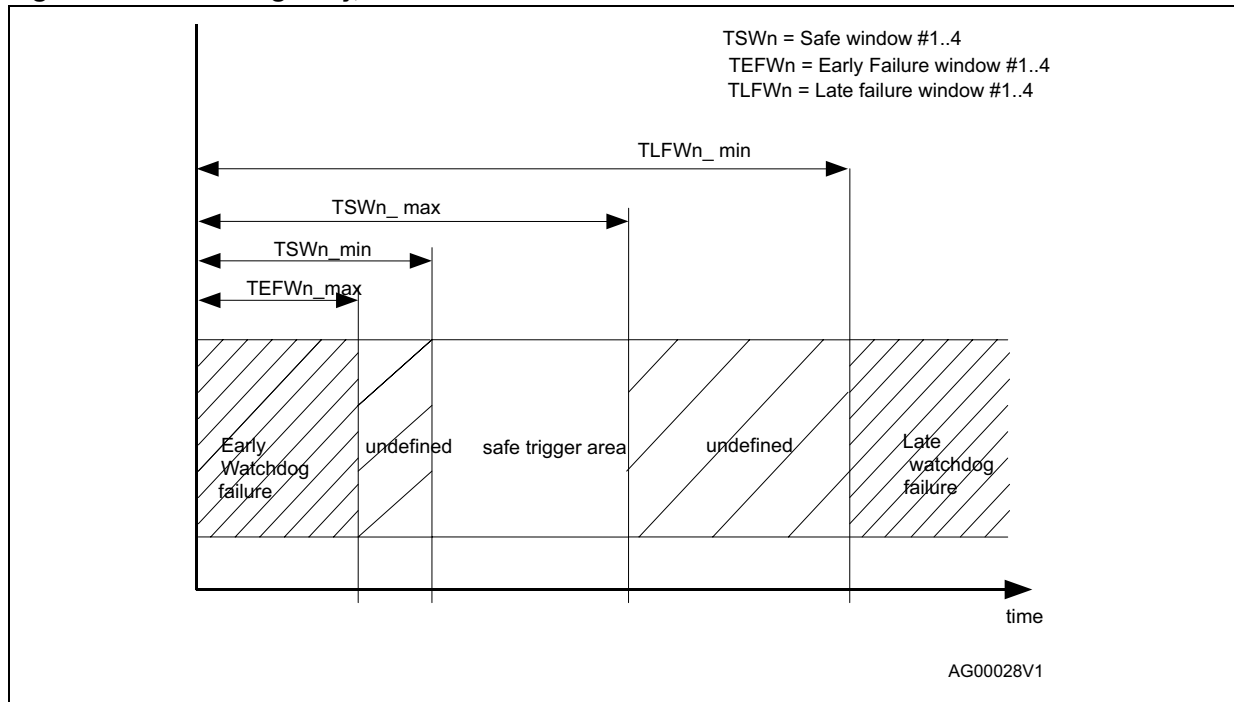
TSWn = Safe window #1..4
TEFWn = Early Failure window #1..4
TLFWn = Late failure window #1..4

TLFWn_ min

TSWn_ max

TSWn_min

TEFWn_max

Early Watchdog failure

undefined

safe trigger area

undefined

Late watchdog failure

time

AG00028V1